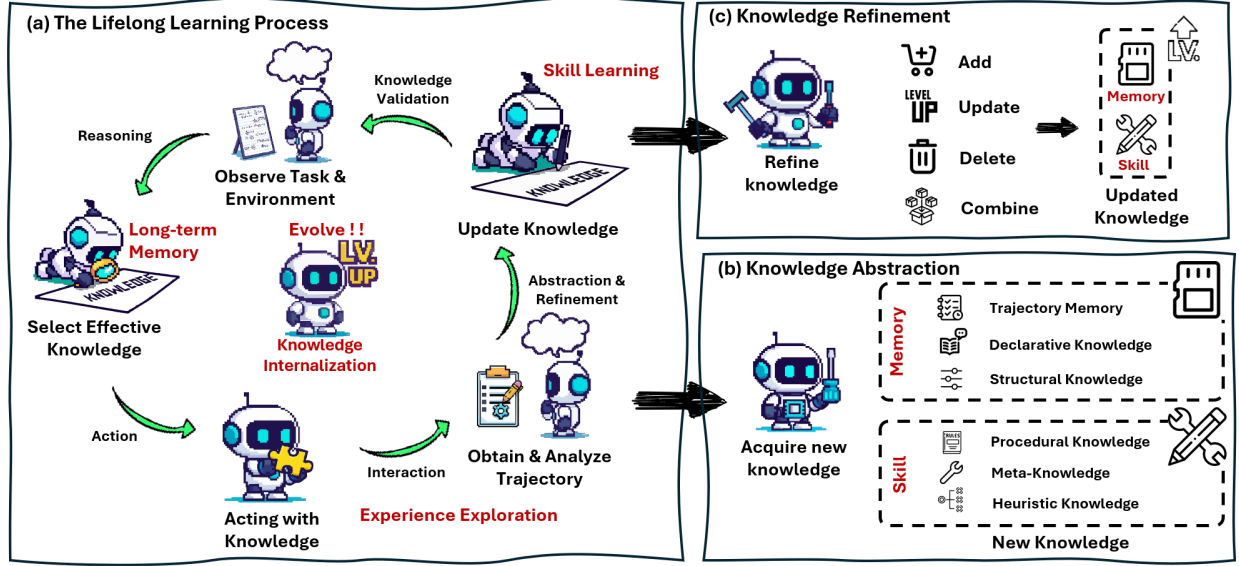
(a) The Lifelong Learning Process

Knowledge Validation

Skill Learning

Reasoning

Observe Task & Environment

KNOWLEDGE

Long-term Memory

Evolve ! !

LV. UP

Update Knowledge

KNOWLEDGE

Select Effective Knowledge

Knowledge Internalization

Abstraction & Refinement

Action

Interaction

Obtain & Analyze Trajectory

Acting with Knowledge

Experience Exploration

(c) Knowledge Refinement

Refine knowledge

Add

LEVEL UP

Update

Delete

Combine

LV.

Memory

Skill

Updated Knowledge

(b) Knowledge Abstraction

Memory

Trajectory Memory

Declarative Knowledge

Structural Knowledge

Acquire new knowledge

Skill

RULES

Procedural Knowledge

Meta-Knowledge

Heuristic Knowledge

New Knowledge